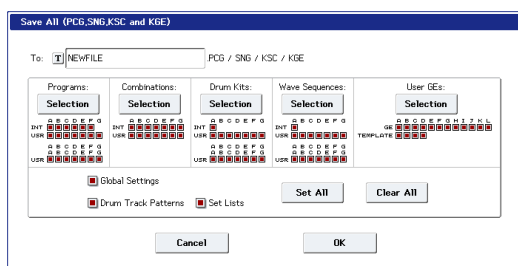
Save All (PCG,SNG,KSC and KGE)

To: T NEWFILE PCG / SNG / KSC / KGE

Programs:
Selection
A B C D E F G
INT
A B C D E F G
USR
A B C D E F G
A B C D E F G
USR

Combinations:
Selection
A B C D E F G
INT
USR

Drum Kits:
Selection
A B C D E F G
INT
USR

Wave Sequences:
Selection
A B C D E F G
INT
USR

User GEs:
Selection
A B C D E F G H I J K L
GE
TEMPLATE

Global Settings
Drum Track Patterns
Set Lists
Set All
Clear All

Cancel
OK